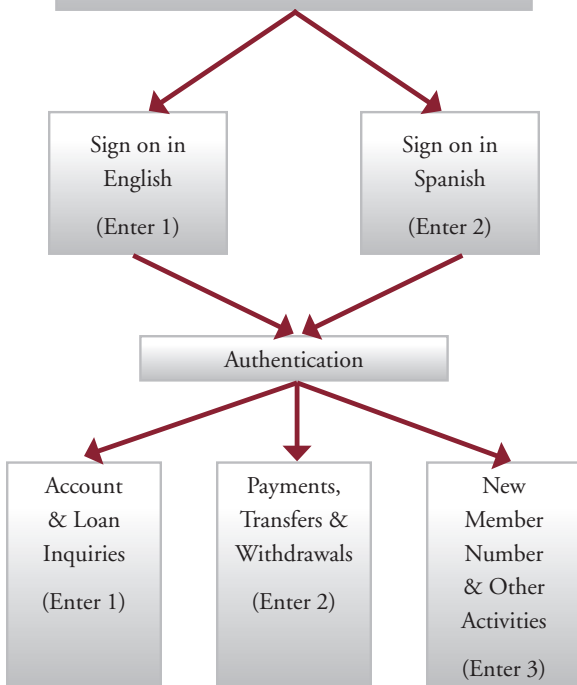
Sign on in English

(Enter 1)

Sign on in Spanish

(Enter 2)

Authentication

Account & Loan Inquiries

(Enter 1)

Payments, Transfers & Withdrawals

(Enter 2)

New Member Number & Other Activities

(Enter 3)